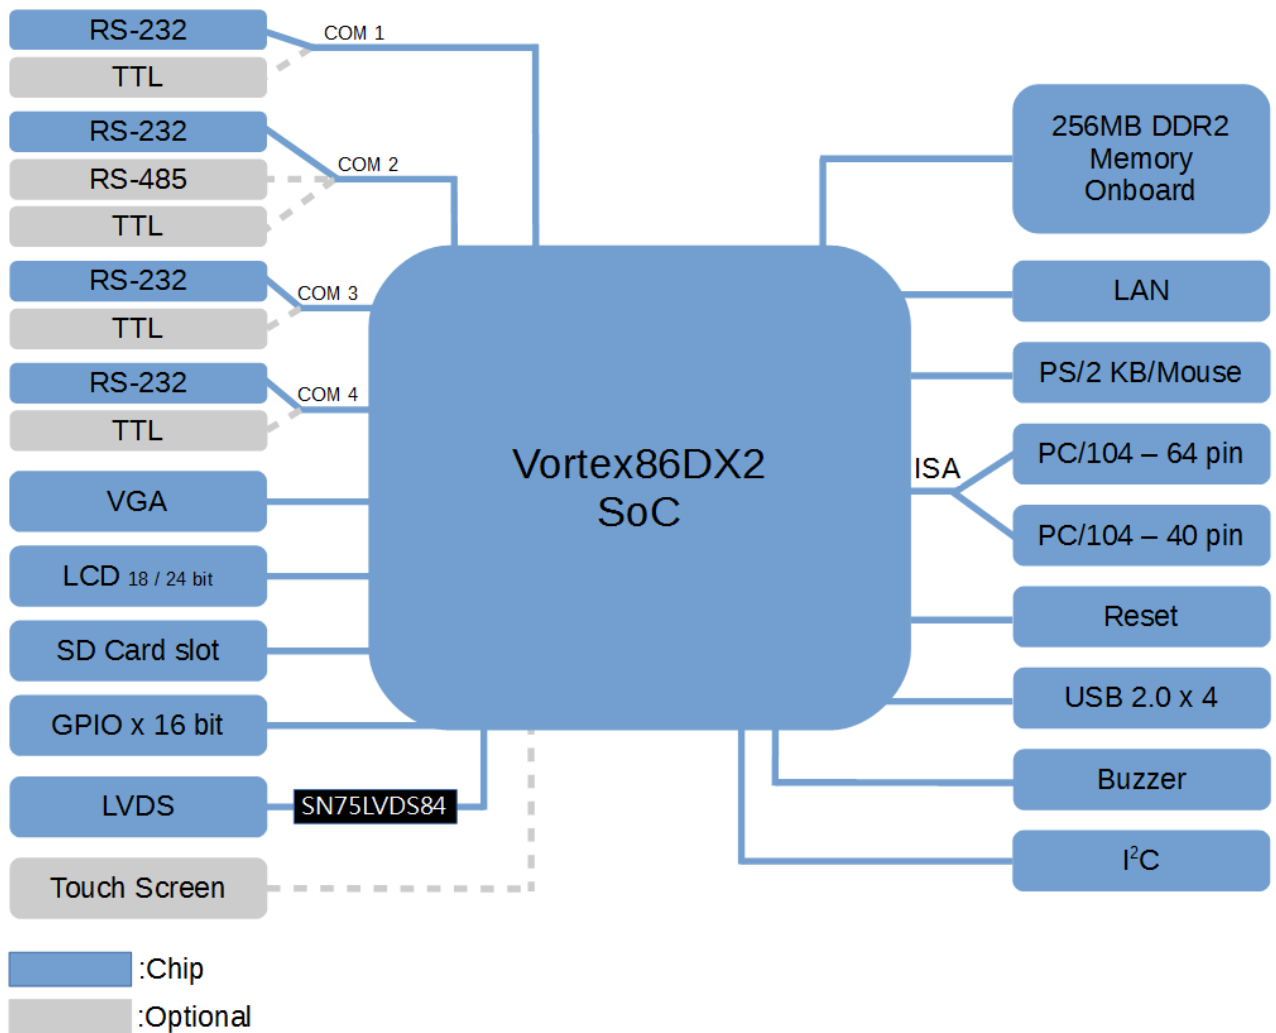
RS-232
TTL
COM 1
RS-232
RS-485
TTL
COM 2
RS-232
TTL
COM 3
RS-232
TTL
COM 4
VGA
LCD 18 / 24 bit
SD Card slot
GPIO x 16 bit
LVDS
SN75LVDS84
Touch Screen

Vortex86DX2
SoC

256MB DDR2
Memory
Onboard
LAN
PS/2 KB/Mouse
ISA
PC/104 – 64 pin
PC/104 – 40 pin
Reset
USB 2.0 x 4
Buzzer
$I^2C$

:Chip
:Optional